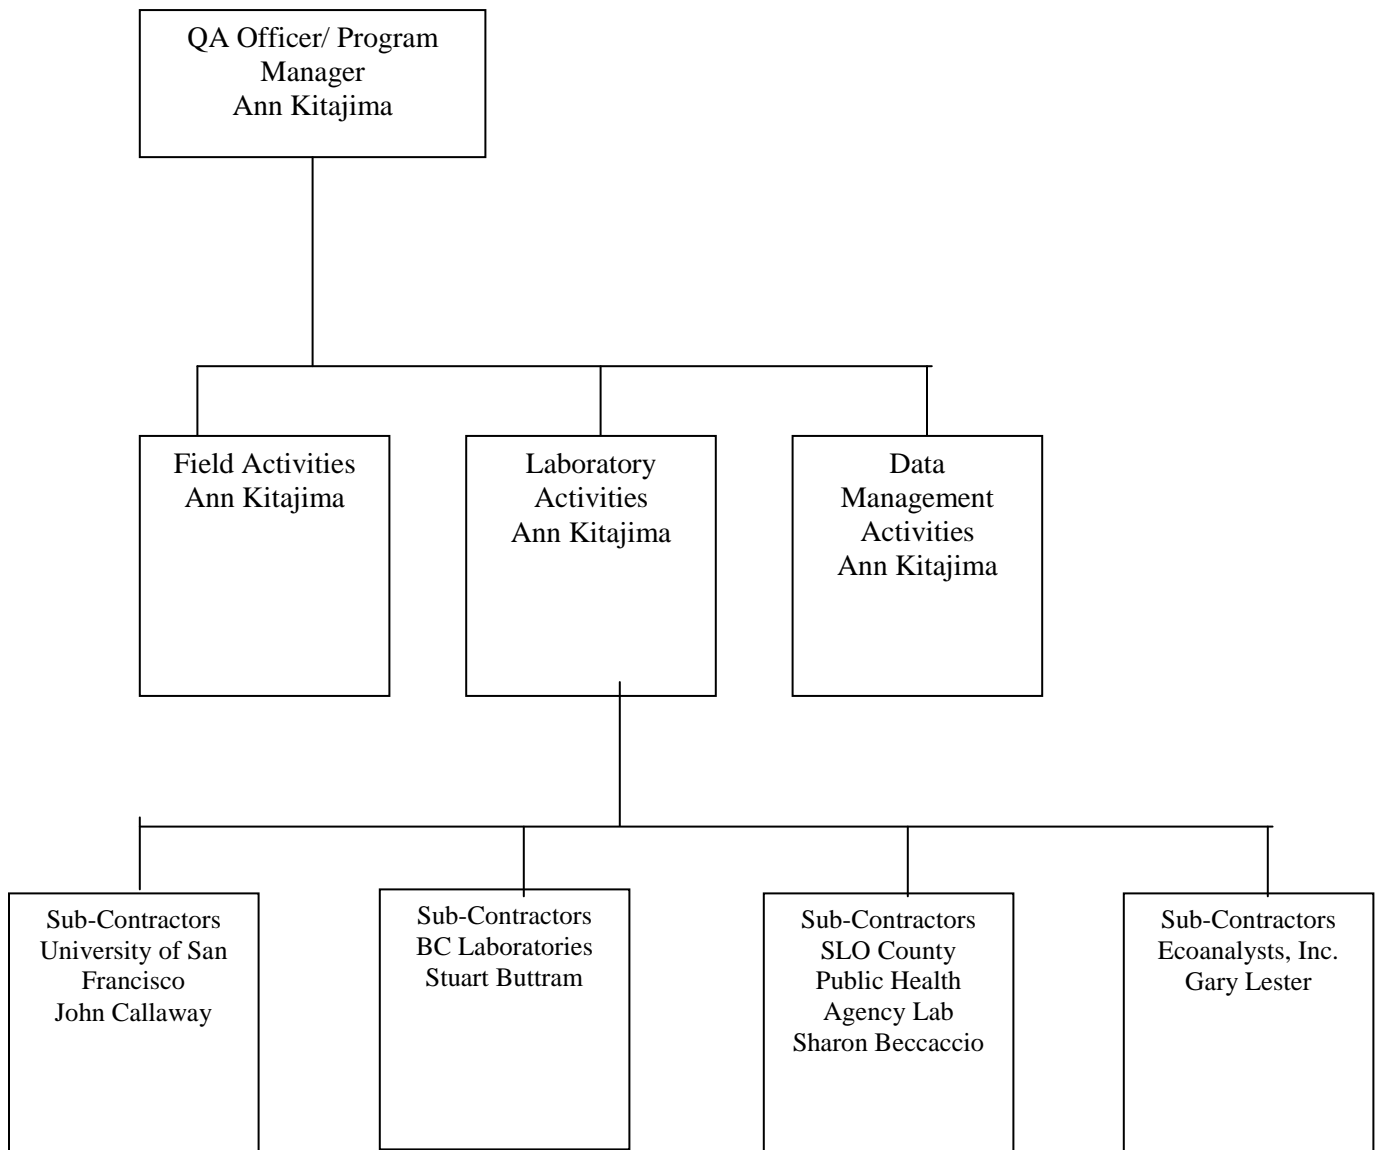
QA Officer/ Program Manager
Ann Kitajima

Field Activities
Ann Kitajima

Laboratory Activities
Ann Kitajima

Data Management Activities
Ann Kitajima

Sub-Contractors
University of San Francisco
John Callaway

Sub-Contractors
BC Laboratories
Stuart Buttram

Sub-Contractors
SLO County Public Health Agency Lab
Sharon Beccaccio

Sub-Contractors
Ecoanalysts, Inc.
Gary Lester